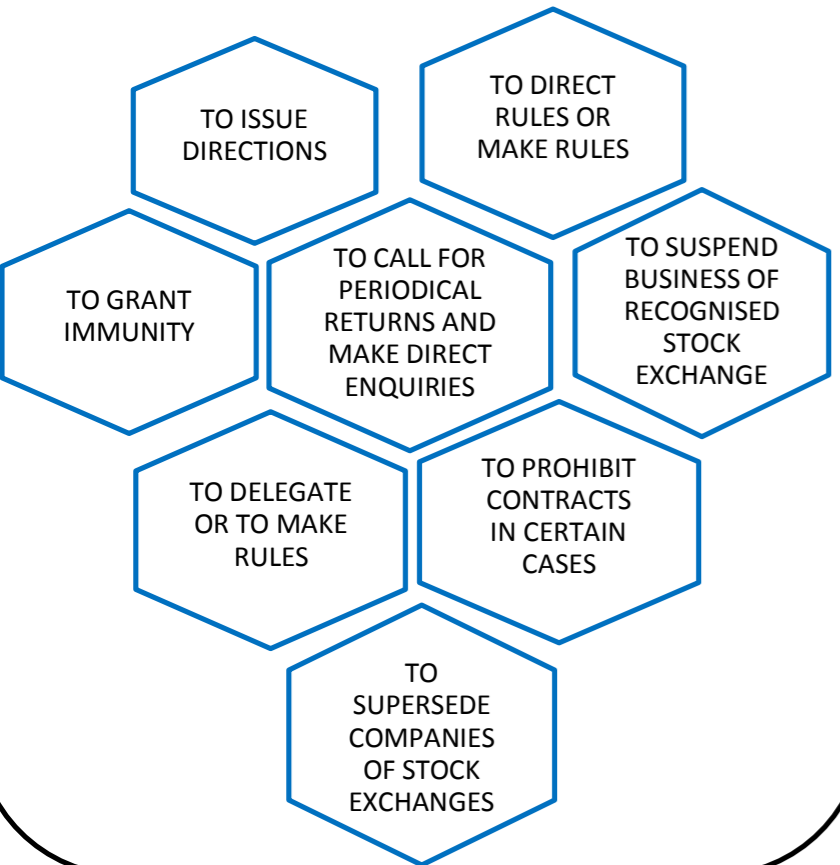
TO ISSUE DIRECTIONS

TO DIRECT RULES OR MAKE RULES

TO GRANT IMMUNITY

TO CALL FOR PERIODICAL RETURNS AND MAKE DIRECT ENQUIRIES

TO SUSPEND BUSINESS OF RECOGNISED STOCK EXCHANGE

TO DELEGATE OR TO MAKE RULES

TO PROHIBIT CONTRACTS IN CERTAIN CASES

TO SUPERSEDE COMPANIES OF STOCK EXCHANGES